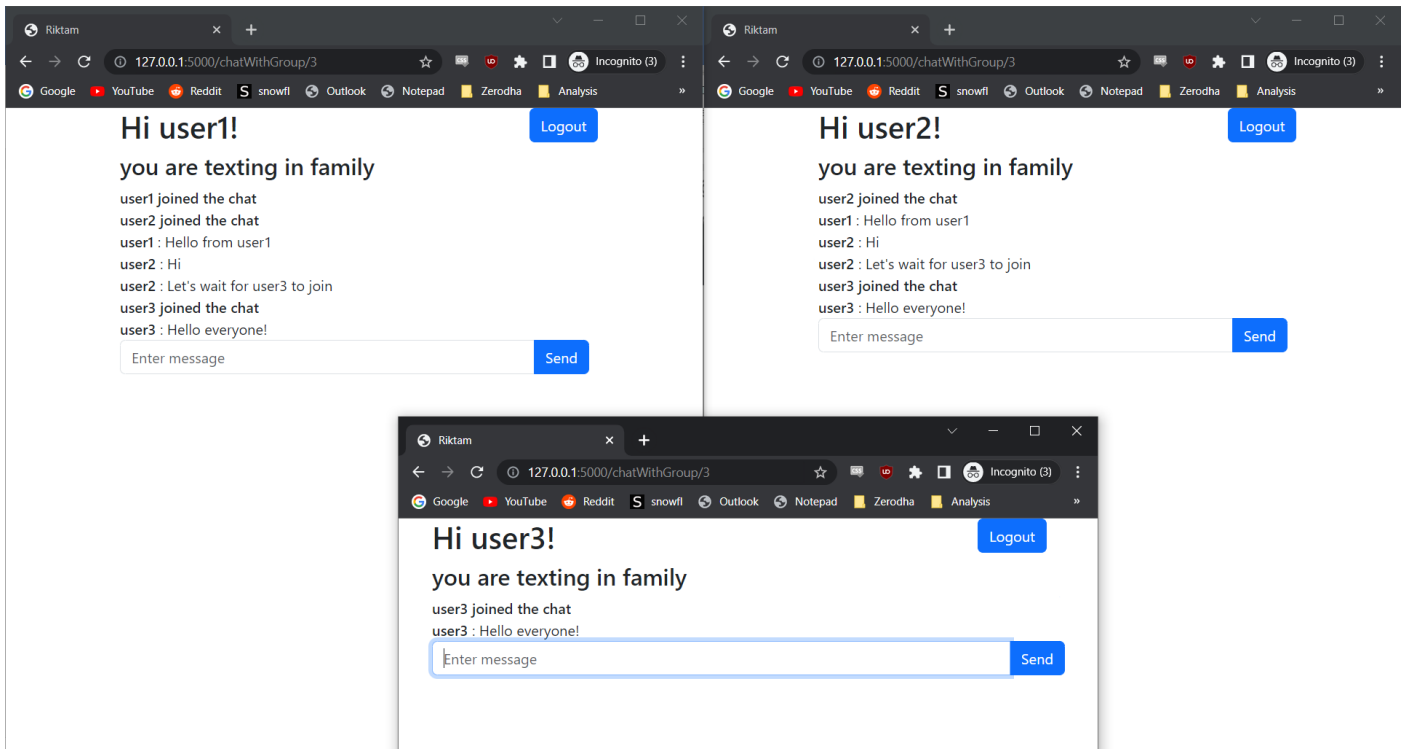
Riktam
127.0.0.1:5000/chatWithGroup/3
Incognito (3)
Google YouTube Reddit snowfl Outlook Notepad Zerodha Analysis »

Hi user1!
Logout
you are texting in family
user1 joined the chat
user2 joined the chat
user1 : Hello from user1
user2 : Hi
user2 : Let's wait for user3 to join
user3 joined the chat
user3 : Hello everyone!
Enter message
Send

Riktam
127.0.0.1:5000/chatWithGroup/3
Incognito (3)
Google YouTube Reddit snowfl Outlook Notepad Zerodha Analysis »

Hi user2!
Logout
you are texting in family
user2 joined the chat
user1 : Hello from user1
user2 : Hi
user2 : Let's wait for user3 to join
user3 joined the chat
user3 : Hello everyone!
Enter message
Send

Riktam
127.0.0.1:5000/chatWithGroup/3
Incognito (3)
Google YouTube Reddit snowfl Outlook Notepad Zerodha Analysis »

Hi user3!
Logout
you are texting in family
user3 joined the chat
user3 : Hello everyone!
Enter message
Send